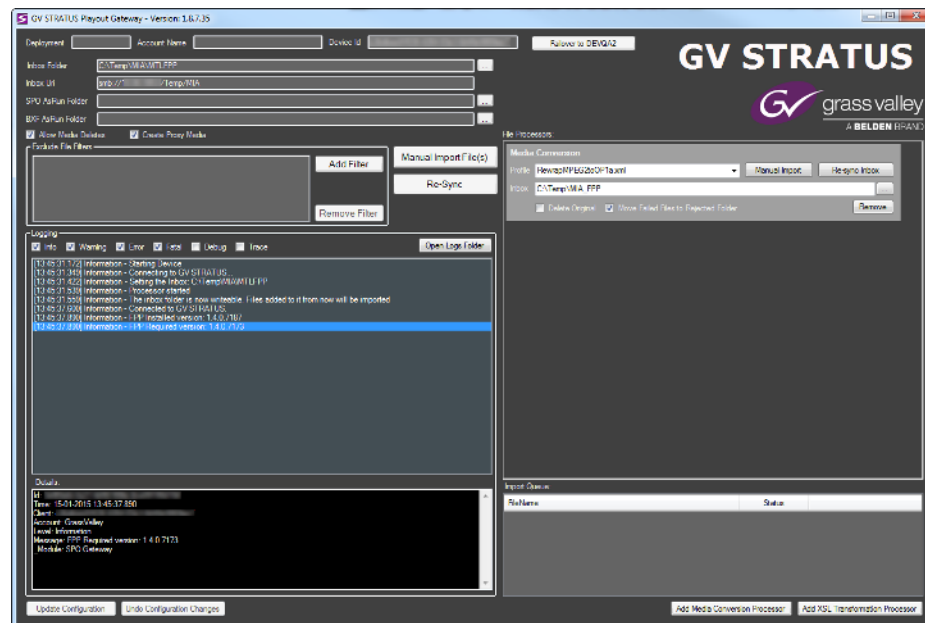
GV STRATUS Playout Gateway - Version: 1.6.7.35

Deployment
Account Name
Device Id
Failover to DEVQA2

GV STRATUS
grass valley
A BELDEN BRAND

Inbox Folder C:\Temp\MIA\MTLFPP
Inbox Url smb://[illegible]/Temp/MIA
SPO AsRun Folder
BXF AsRun Folder
Allow Media Deletion
Create Proxy Media

Exclude File Filters
Add Filter
Remove Filter
Manual Import File(s)
Re-Sync

Logging
Info Warning Error Fatal Debug Trace
Open Logs Folder

[13:45:31.172] Information - Starting Device
[13:45:31.349] Information - Connecting to GV STRATUS...
[13:45:31.422] Information - Setting the Inbox: C:\Temp\MIA\MTLFPP
[13:45:31.539] Information - Processor started
[13:45:31.555] Information - The inbox folder is now writeable. Files added to it from now will be imported
[13:45:37.690] Information - Connected to GV STRATUS.
[13:45:37.890] Information - FPP Installed version: 1.4.0.7187
[13:45:37.890] Information - FPP Required version: 1.4.0.7123

Details
Id
Time: 15-01-2015 13:45:37.890
Client:
Account: GrassValley
Level: Information
Message: FPP Required version: 1.4.0.7123
Module: SPG Gateway

File Processors
Media Conversion
Profile NewtapMPEG2toOP1a.xml
Manual Import
Re-sync Inbox
Inbox C:\Temp\MIA_FPP
Delete Original
Move Failed Files to Rejected Folder
Remove

Import Queue
FileName
Status

Update Configuration
Undo Configuration Changes
Add Media Conversion Processor
Add XSL Transformation Processor